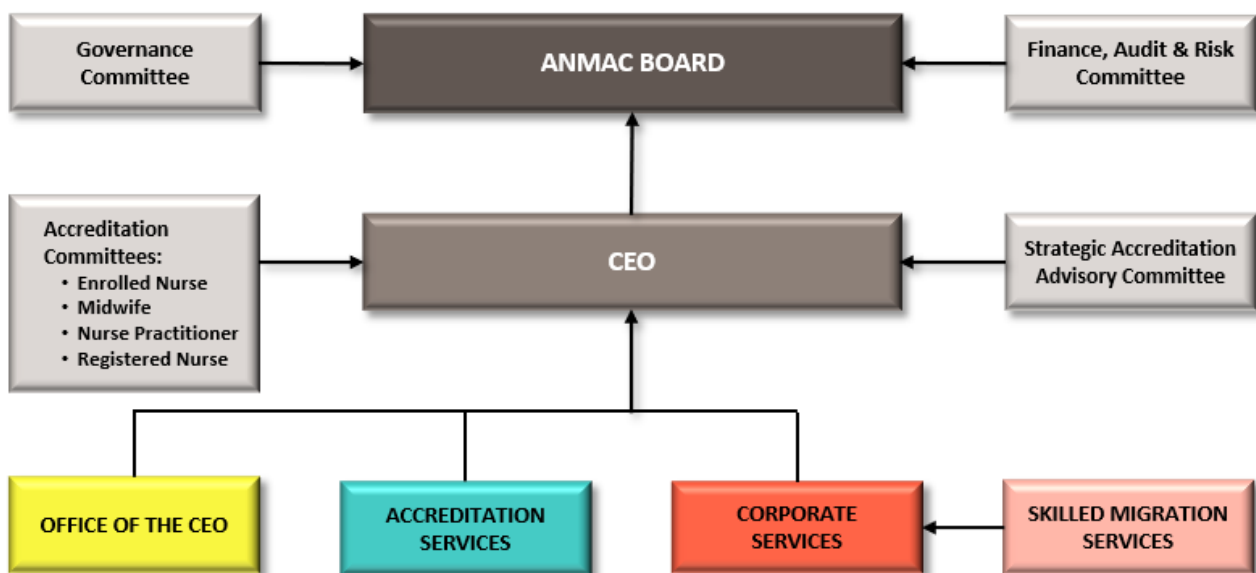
Governance Committee

ANMAC BOARD

Finance, Audit & Risk Committee

Accreditation Committees:
• Enrolled Nurse
• Midwife
• Nurse Practitioner
• Registered Nurse

CEO

Strategic Accreditation Advisory Committee

OFFICE OF THE CEO

ACCREDITATION SERVICES

CORPORATE SERVICES

SKILLED MIGRATION SERVICES